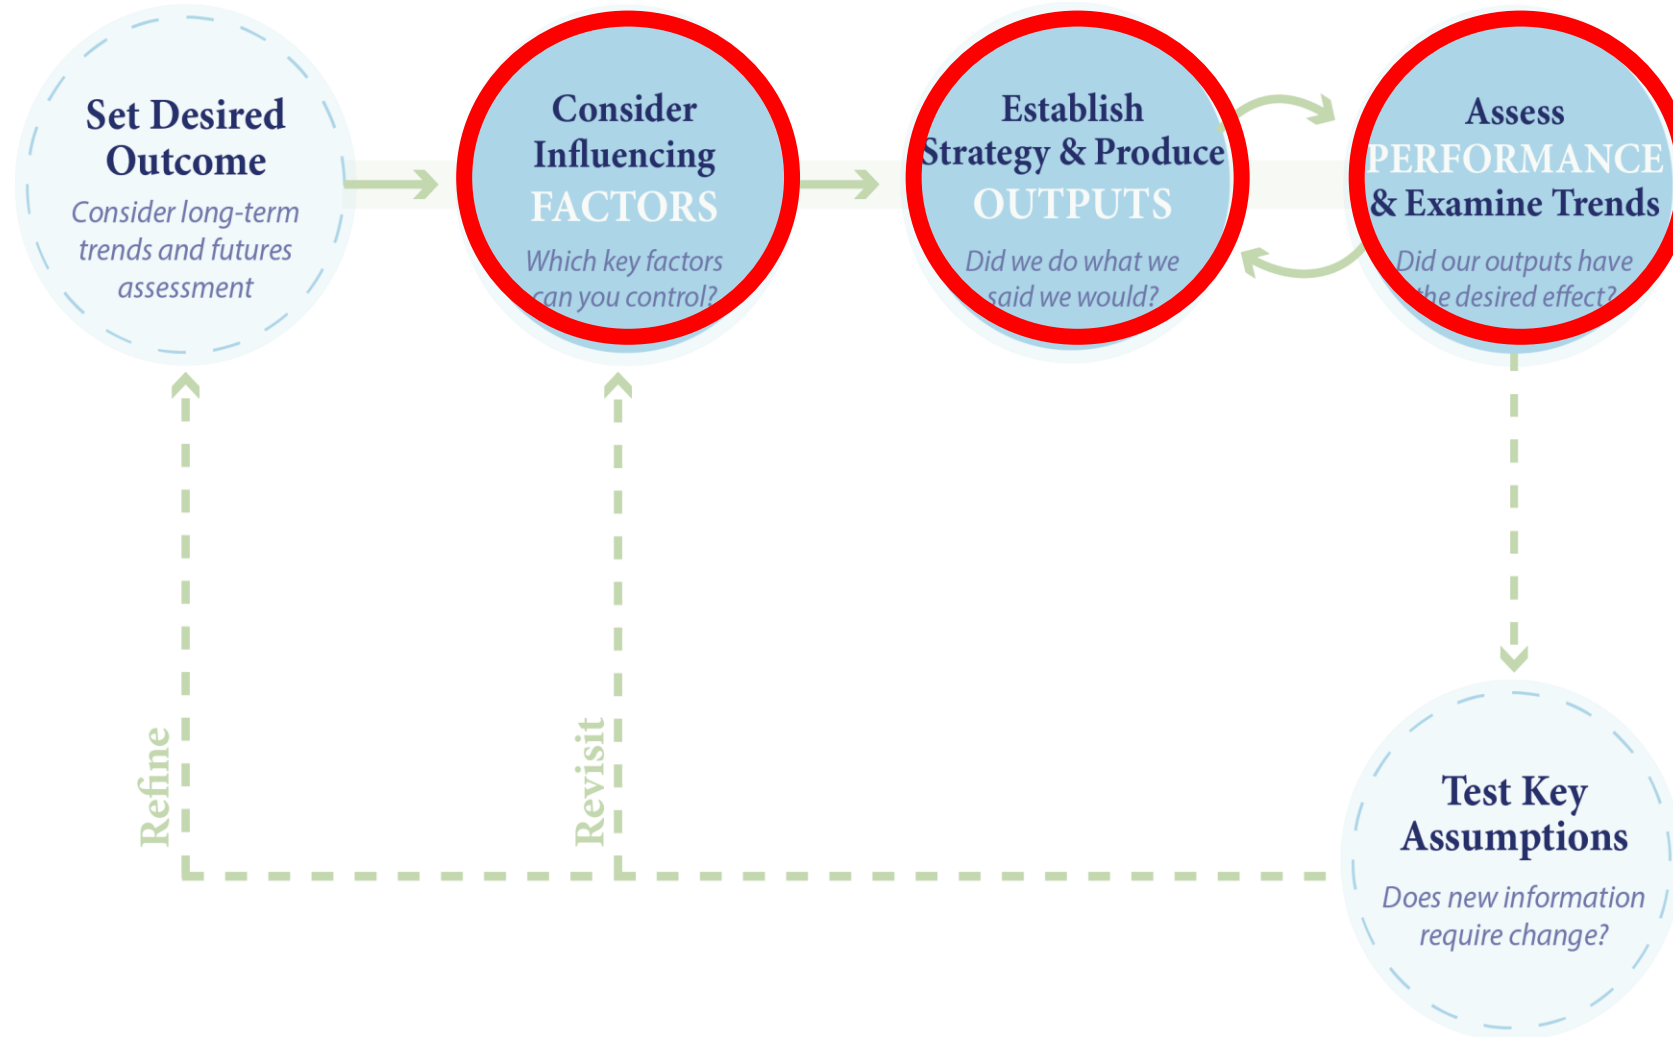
Set Desired Outcome
Consider long-term trends and futures assessment

Consider Influencing FACTORS
Which key factors can you control?

Establish Strategy & Produce OUTPUTS
Did we do what we said we would?

Assess PERFORMANCE & Examine Trends
Did our outputs have the desired effect?

Test Key Assumptions
Does new information require change?

Refine

Revisit